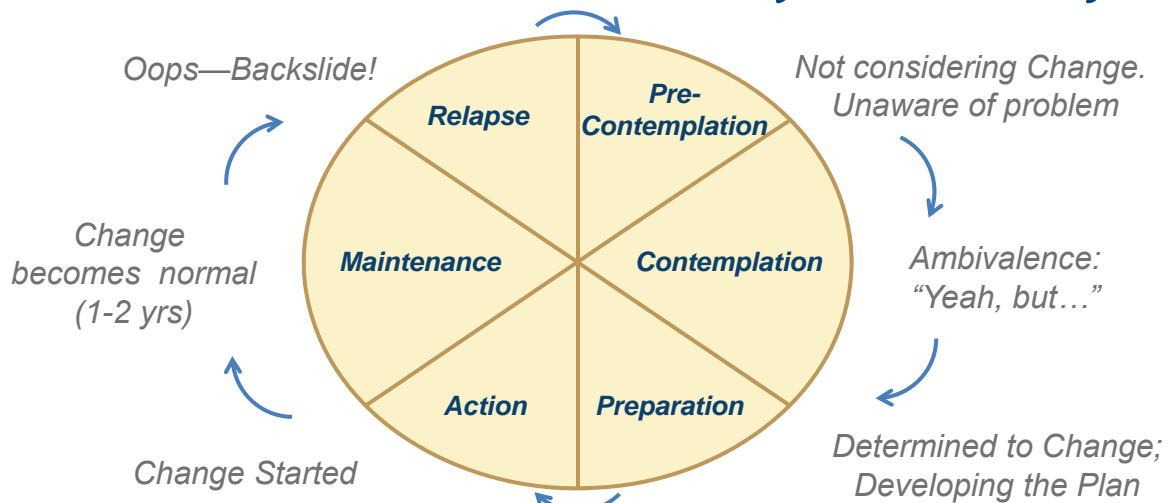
Oops—Backslide!

Relapse

Pre-Contemplation

Not considering Change. Unaware of problem

Change becomes normal (1-2 yrs)

Maintenance

Contemplation

Ambivalence: "Yeah, but…"

Action

Preparation

Determined to Change; Developing the Plan

Change Started